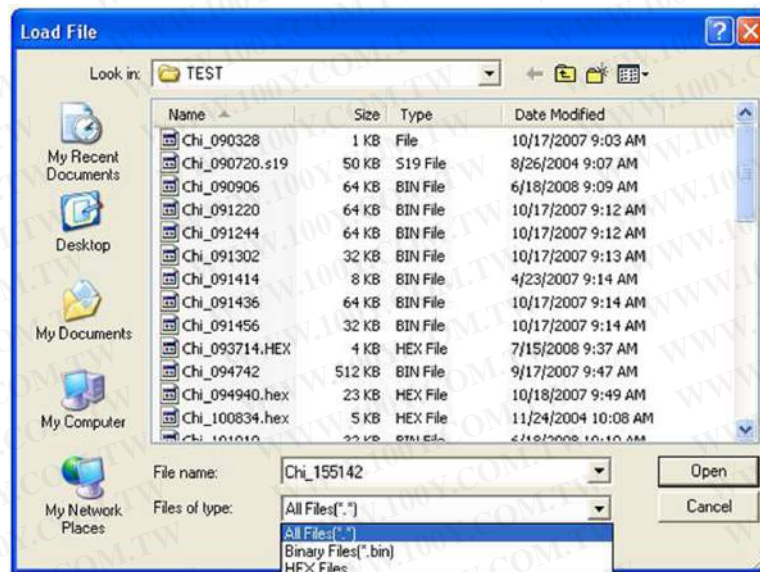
Load File

Look in: TEST

My Recent Documents

Desktop

My Documents

My Computer

My Network Places

| Name | Size | Type | Date Modified |
|---|---|---|---|
| Chi_090328 | 1 KB | File | 10/17/2007 9:03 AM |
| Chi_090720.s19 | 50 KB | S19 File | 8/26/2004 9:07 AM |
| Chi_090906 | 64 KB | BIN File | 6/18/2008 9:09 AM |
| Chi_091220 | 64 KB | BIN File | 10/17/2007 9:12 AM |
| Chi_091244 | 64 KB | BIN File | 10/17/2007 9:12 AM |
| Chi_091302 | 32 KB | BIN File | 10/17/2007 9:13 AM |
| Chi_091414 | 8 KB | BIN File | 4/23/2007 9:14 AM |
| Chi_091436 | 64 KB | BIN File | 10/17/2007 9:14 AM |
| Chi_091456 | 32 KB | BIN File | 10/17/2007 9:14 AM |
| Chi_093714.HEX | 4 KB | HEX File | 7/15/2008 9:37 AM |
| Chi_094742 | 512 KB | BIN File | 9/17/2007 9:47 AM |
| Chi_094940.hex | 23 KB | HEX File | 10/18/2007 9:49 AM |
| Chi_100834.hex | 5 KB | HEX File | 11/24/2004 10:08 AM |
| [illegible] | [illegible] | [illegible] | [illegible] |

File name: Chi_155142

Files of type: All Files(*.*)

All Files(*.*)
Binary Files(*.bin)
HEX Files

Open

Cancel

WWW.100Y.COM.TW